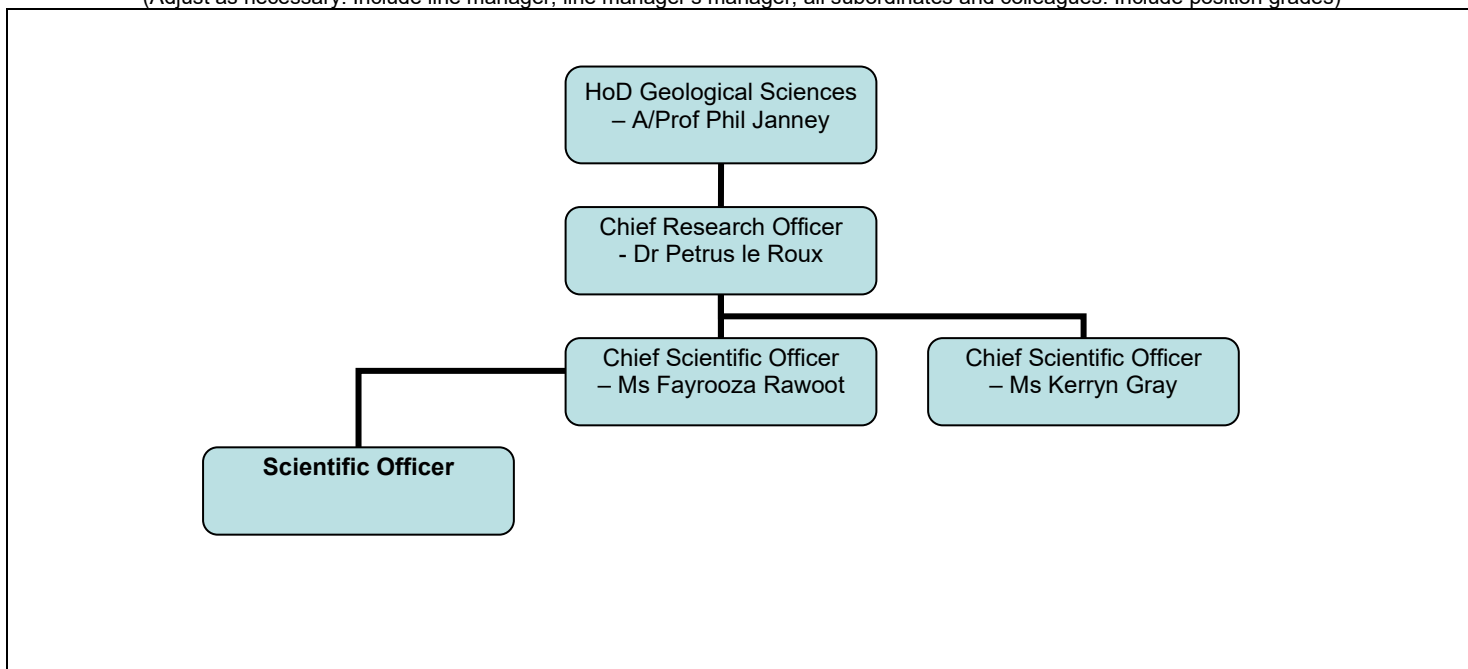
(Adjust as necessary: Include line manager, line manager's manager, all subordinates and colleagues. Include position grades)

HoD Geological Sciences – A/Prof Phil Janney

Chief Research Officer - Dr Petrus le Roux

Chief Scientific Officer – Ms Fayrooza Rawoot

Chief Scientific Officer – Ms Kerryn Gray

Scientific Officer